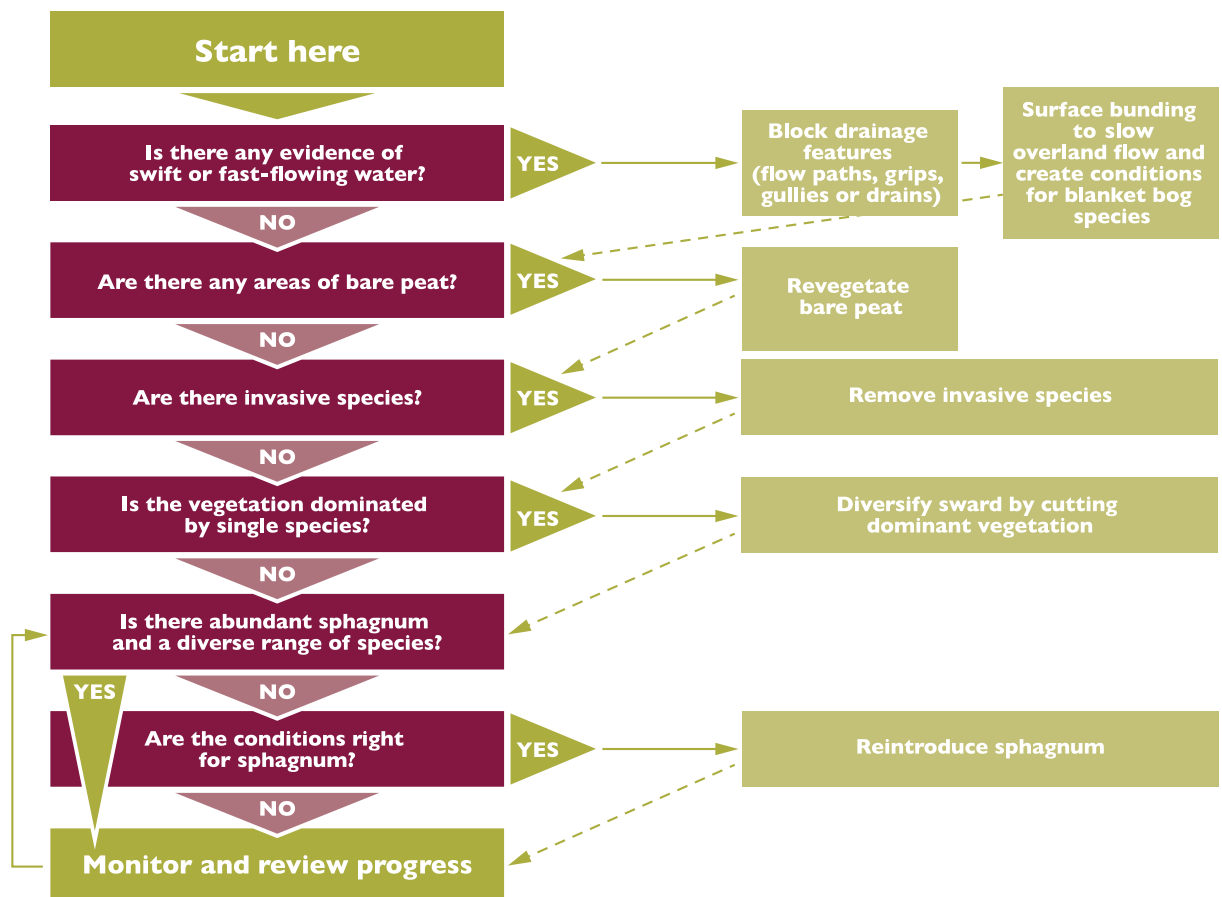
Start here

Is there any evidence of swift or fast-flowing water?

YES

Block drainage features (flow paths, grips, gullies or drains)

Surface bunding to slow overland flow and create conditions for blanket bog species

NO

Are there any areas of bare peat?

YES

Revegetate bare peat

NO

Are there invasive species?

YES

Remove invasive species

NO

Is the vegetation dominated by single species?

YES

Diversify sward by cutting dominant vegetation

NO

Is there abundant sphagnum and a diverse range of species?

YES

NO

Are the conditions right for sphagnum?

YES

Reintroduce sphagnum

NO

Monitor and review progress